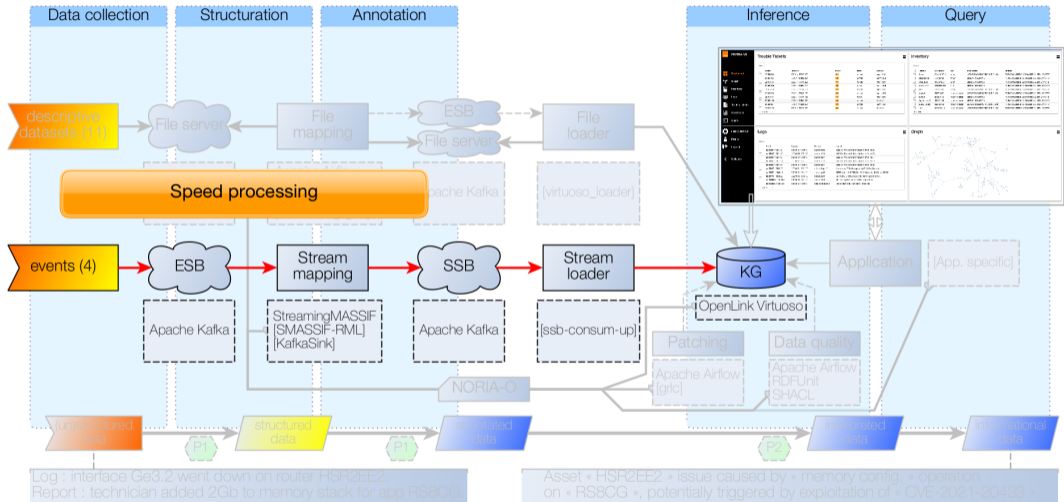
Data collection
Structuration
Annotation
Inference
Query

descriptive datasets (1-1)
File server
File mapping
ESB
File server
File loader
Apache Kafka
[virtuoso_loader]

Speed processing

events (4)
ESB
Stream mapping
SSB
Stream loader
KG
Application
[App. specific]

Apache Kafka
StreamingMASSIF [SMASSIF-RML] [KafkaSink]
Apache Kafka
[ssb-consum-up]
OpenLink Virtuoso

Patching
Apache Airflow [gric]
Data quality
Apache Airflow RDFUnit SHACL

NORIA-O

unstructured data
P1
structured data
P1
annotated data
P2
integrated data
informational data

Log : interface Ge3.2 went down on router HSR2EE2
Report : technician added 2Gb to memory stack for app RS8CG

Asset « HSR2EE2 » issue caused by « memory config. » operation on « RS8CG », potentially triggered by exploitation of « CVE-2021-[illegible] »

Trouble Tickets
Inventory
Logs
Graph